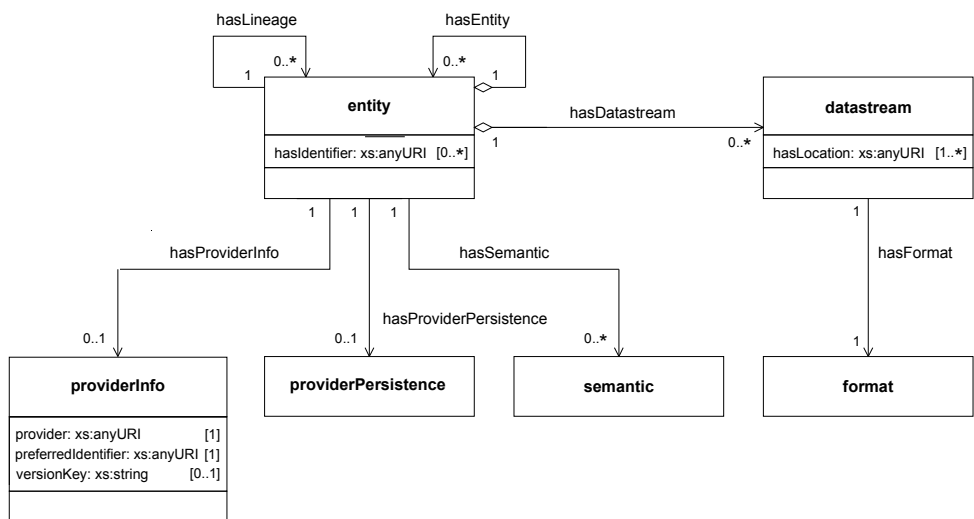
hasLineage

hasEntity

1

0..*

0..*

1

entity

hasIdentifier: xs:anyURI [0..*]

hasDatastream

1

0..*

datastream

hasLocation: xs:anyURI [1..*]

1

1

1

1

hasProviderInfo

hasSemantic

hasFormat

hasProviderPersistence

0..1

0..1

0..*

1

providerInfo

provider: xs:anyURI [1]
preferredIdentifier: xs:anyURI [1]
versionKey: xs:string [0..1]

providerPersistence

semantic

format